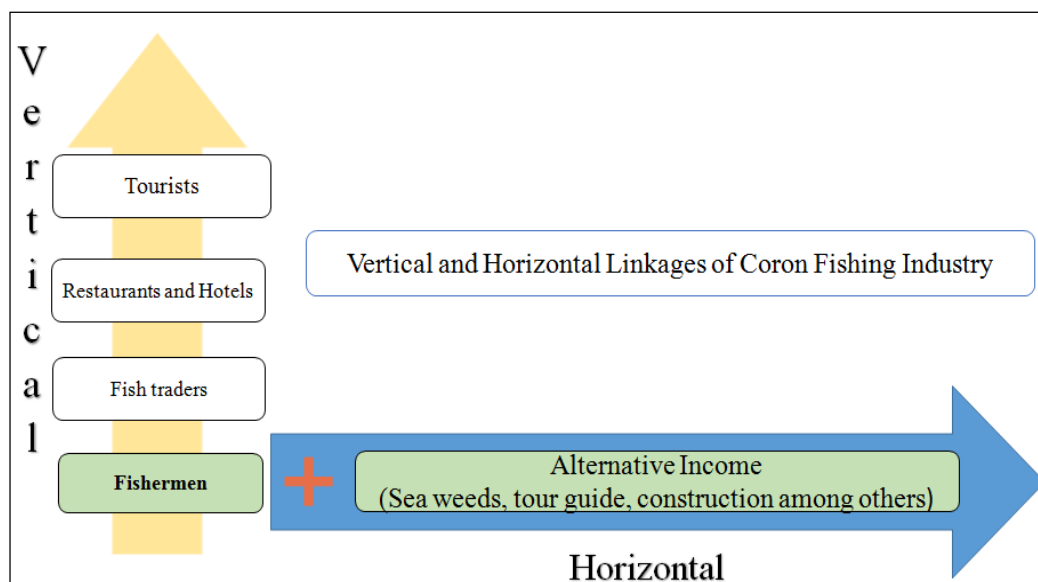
Vertical

Tourists

Restaurants and Hotels

Fish traders

Fishermen

Vertical and Horizontal Linkages of Coron Fishing Industry

+

Alternative Income
(Sea weeds, tour guide, construction among others)

Horizontal